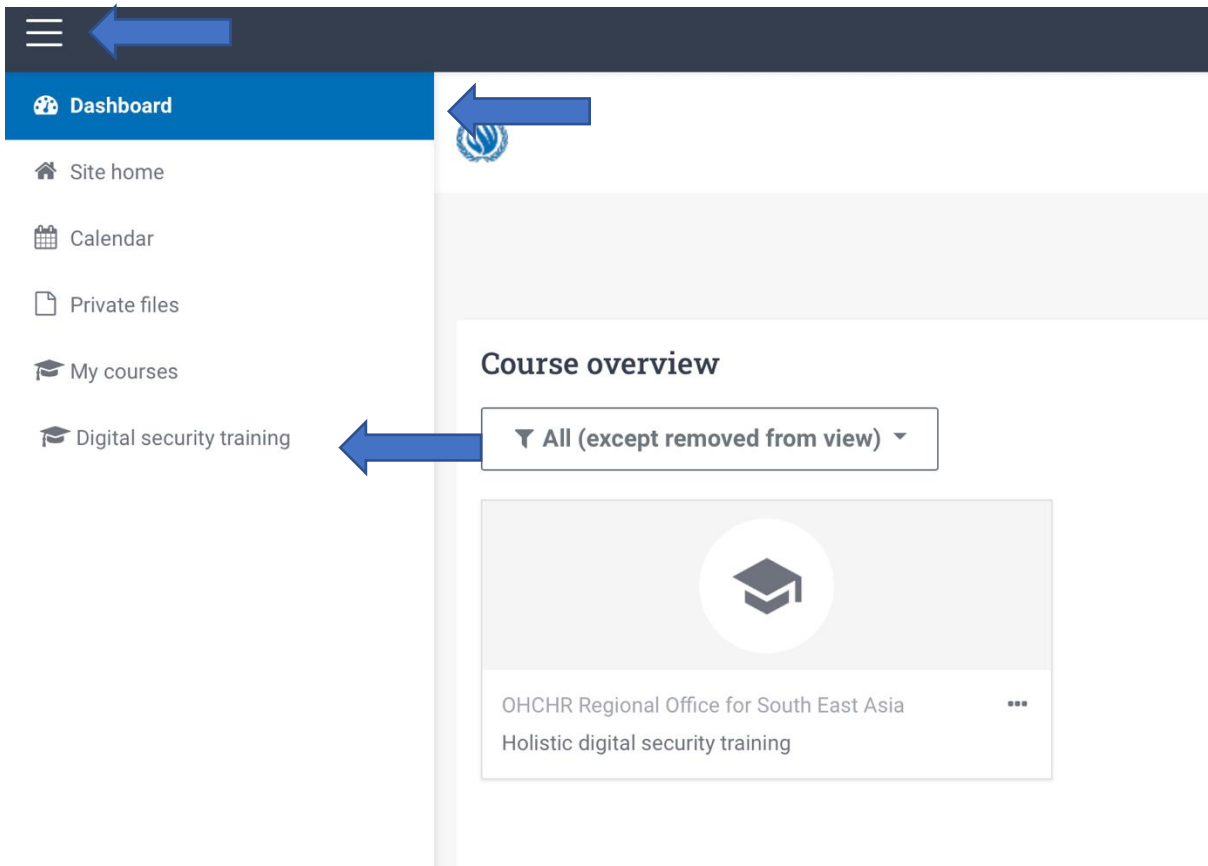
Dashboard

Site home

Calendar

Private files

My courses

Digital security training

Course overview

All (except removed from view)

OHCHR Regional Office for South East Asia

Holistic digital security training